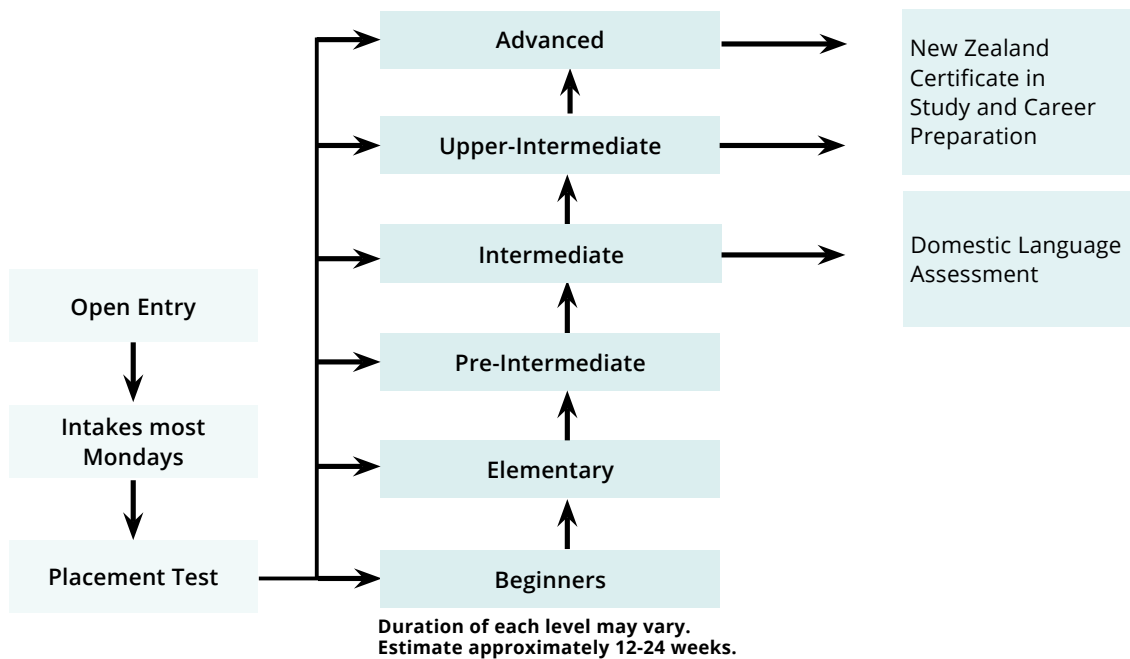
Open Entry

Intakes most Mondays

Placement Test

Advanced

Upper-Intermediate

Intermediate

Pre-Intermediate

Elementary

Beginners

Duration of each level may vary.
Estimate approximately 12-24 weeks.

New Zealand Certificate in Study and Career Preparation

Domestic Language Assessment